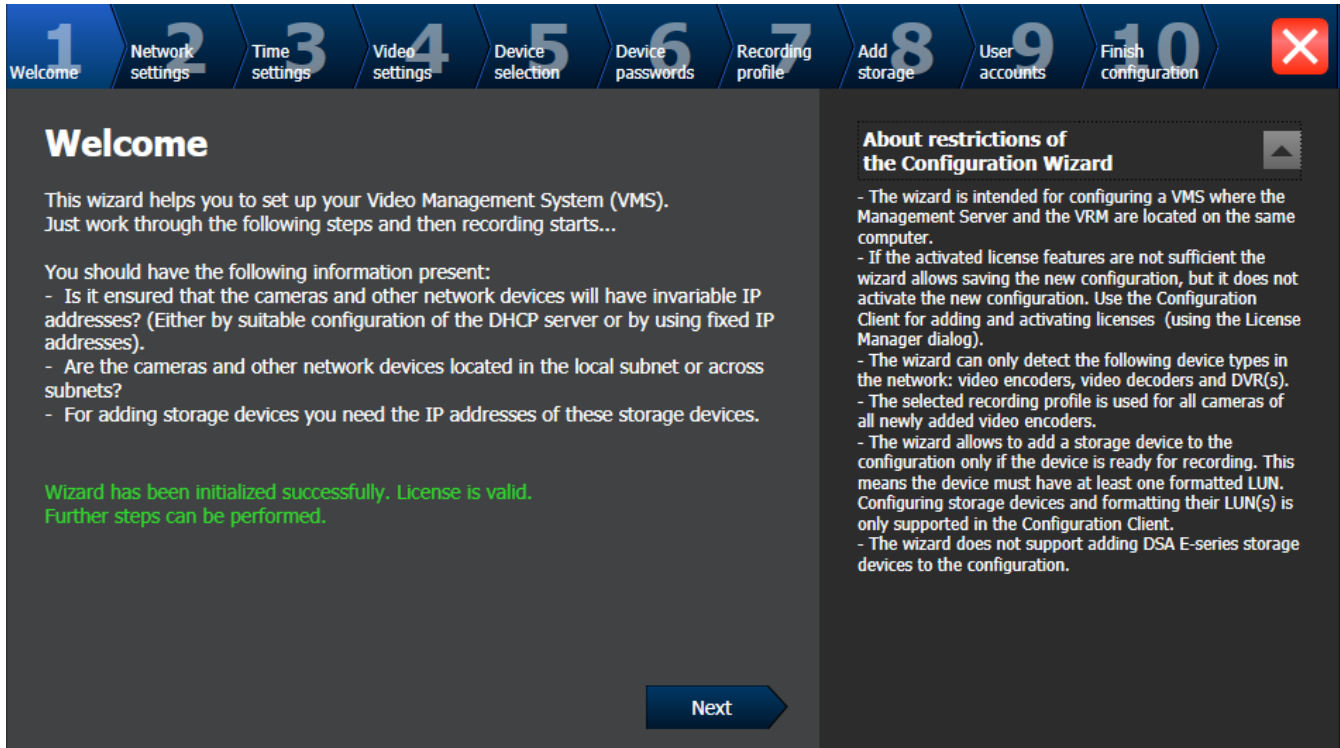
1 Welcome
2 Network settings
3 Time settings
4 Video settings
5 Device selection
6 Device passwords
7 Recording profile
8 Add storage
9 User accounts
10 Finish configuration

Welcome

This wizard helps you to set up your Video Management System (VMS).
Just work through the following steps and then recording starts...

You should have the following information present:
- Is it ensured that the cameras and other network devices will have invariable IP addresses? (Either by suitable configuration of the DHCP server or by using fixed IP addresses).
- Are the cameras and other network devices located in the local subnet or across subnets?
- For adding storage devices you need the IP addresses of these storage devices.

Wizard has been initialized successfully. License is valid.
Further steps can be performed.

Next

About restrictions of the Configuration Wizard

- The wizard is intended for configuring a VMS where the Management Server and the VRM are located on the same computer.
- If the activated license features are not sufficient the wizard allows saving the new configuration, but it does not activate the new configuration. Use the Configuration Client for adding and activating licenses (using the License Manager dialog).
- The wizard can only detect the following device types in the network: video encoders, video decoders and DVR(s).
- The selected recording profile is used for all cameras of all newly added video encoders.
- The wizard allows to add a storage device to the configuration only if the device is ready for recording. This means the device must have at least one formatted LUN. Configuring storage devices and formatting their LUN(s) is only supported in the Configuration Client.
- The wizard does not support adding DSA E-series storage devices to the configuration.